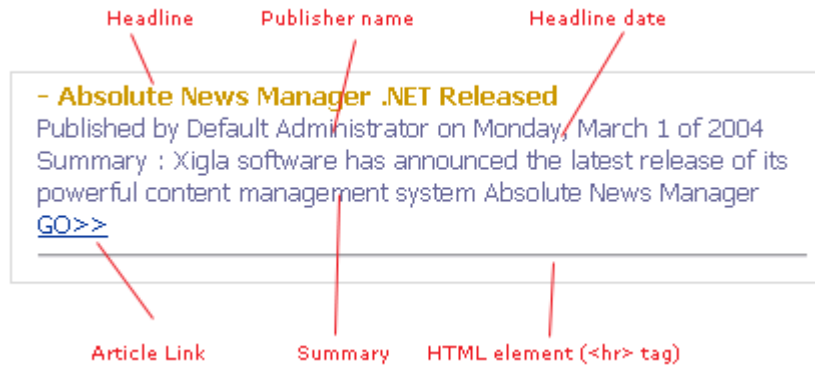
Headline
Publisher name
Headline date

- Absolute News Manager .NET Released
Published by Default Administrator on Monday, March 1 of 2004
Summary : Xigla software has announced the latest release of its powerful content management system Absolute News Manager
GO>>

Article Link
Summary
HTML element (<hr> tag)